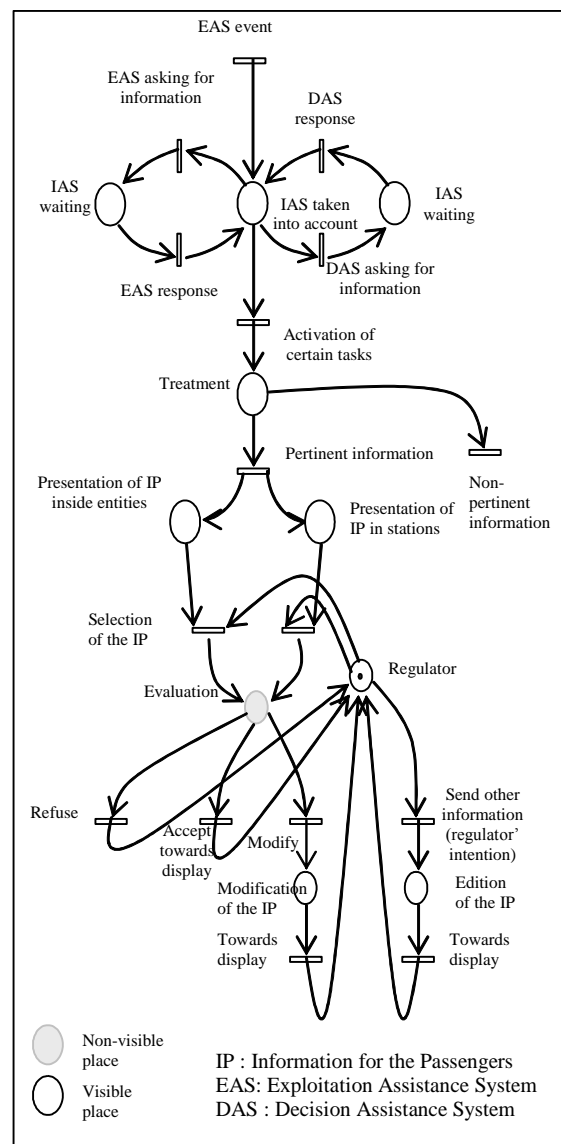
EAS event

EAS asking for information

DAS response

IAS waiting

IAS taken into account

IAS waiting

EAS response

DAS asking for information

Activation of certain tasks

Treatment

Pertinent information

Presentation of IP inside entities

Presentation of IP in stations

Non-pertinent information

Selection of the IP

Regulator

Evaluation

Refuse

Accept towards display

Modify

Send other information (regulator' intention)

Modification of the IP

Edition of the IP

Towards display

Towards display

Non-visible place

Visible place

IP : Information for the Passengers
EAS: Exploitation Assistance System
DAS : Decision Assistance System